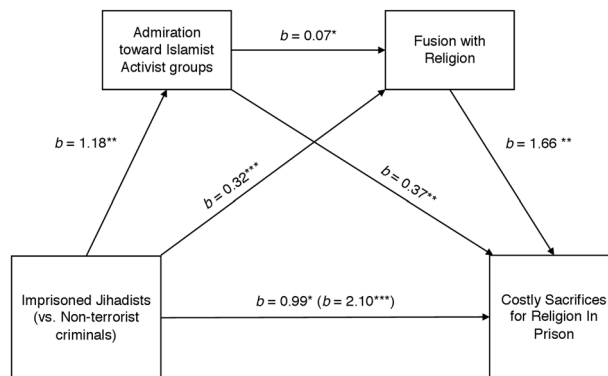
Admiration toward Islamist Activist groups

$b = 0.07^{*}$

Fusion with Religion

$b = 1.18^{**}$

$b = 0.32^{***}$

$b = 0.37^{**}$

$b = 1.66^{**}$

Imprisoned Jihadists (vs. Non-terrorist criminals)

$b = 0.99^{*}$ ($b = 2.10^{***}$)

Costly Sacrifices for Religion In Prison